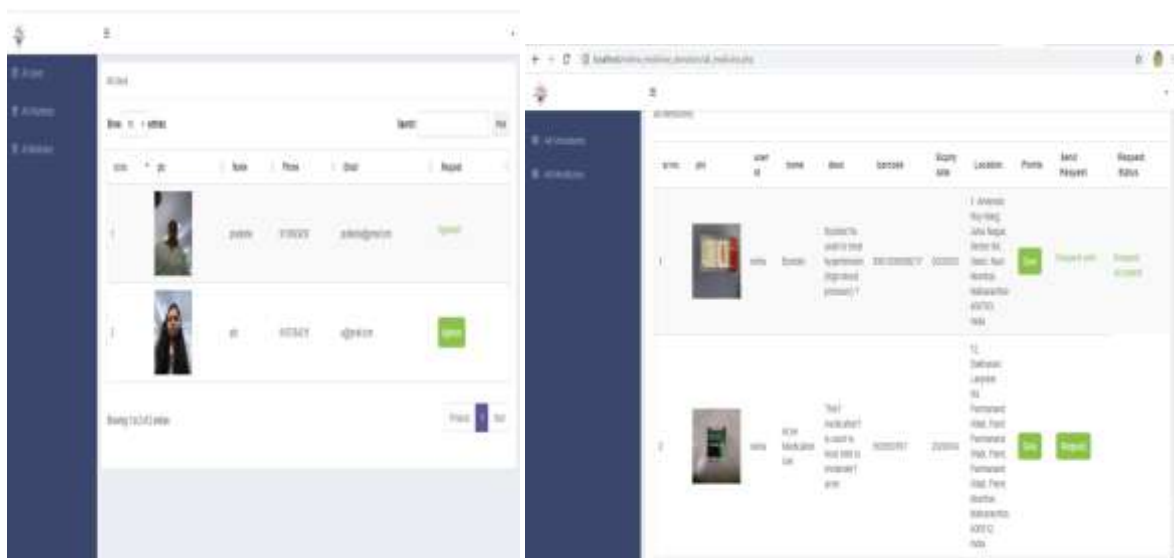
All Users

Show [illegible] entries

Search:

| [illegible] | pic | Name | Phone | Email | Request |
|---|---|---|---|---|---|
| 1 | | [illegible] | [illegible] | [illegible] | Approved |
| 2 | | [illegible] | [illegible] | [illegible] | Approve |

Showing 1 to 2 of 2 entries

Previous 1 Next

All Medicines

| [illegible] | pic | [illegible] | Name | about | barcode | Expiry date | Location | Phone | Send Request | Request Status |
|---|---|---|---|---|---|---|---|---|---|---|
| 1 | | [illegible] | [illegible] | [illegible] | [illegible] | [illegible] | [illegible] | Call | Request sent | Request Accepted |
| 2 | | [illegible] | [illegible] | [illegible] | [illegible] | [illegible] | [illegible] | Call | Request | |